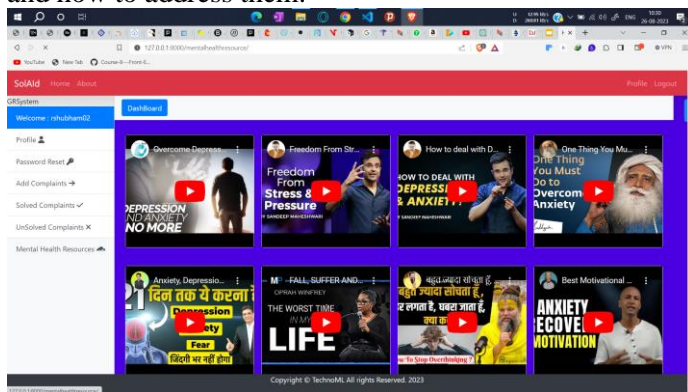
and how to address them.

127.0.0.1:8000/mentalhealthresource/

YouTube New Tab Course-II----Front-E...

SolAid Home About Profile Logout

GRSystem

Welcome : rshubham02

Profile

Password Reset

Add Complaints →

Solved Complaints ✓

UnSolved Complaints ✕

Mental Health Resources

DashBoard

Overcome Depress...

DEPRESSION AND ANXIETY NO MORE

Freedom From Str...

Freedom From Stress & Pressure

BY SANDEEP MAHESHWARI

How to deal with D...

HOW TO DEAL WITH DEPRESSION & ANXIETY

BY SANDEEP MAHESHWARI

One Thing You Mu...

One Thing You Must Do to Overcome Anxiety

Anxiety, Depressio...

21 दिन तक ये करना है

Depression Anxiety Fear

ज़िंदगी भर नहीं होगा

FALL, SUFFER AND...

OPRAH WINFREY

THE WORST TIME IN MY LIFE

बहुत ज़्यादा सोचता हूँ...

बहुत ज़्यादा सोचता हूँ, डर लगता है, घबरा जाता हूँ, क्या करूँ

How To Stop Overthinking ?

Best Motivational ...

ANXIETY RECOVERY MOTIVATION

Copyright © TechnoML All rights Reserved. 2023

127.0.0.1:8000/mentalhealthresource/

ENG 10:20 26-08-2023